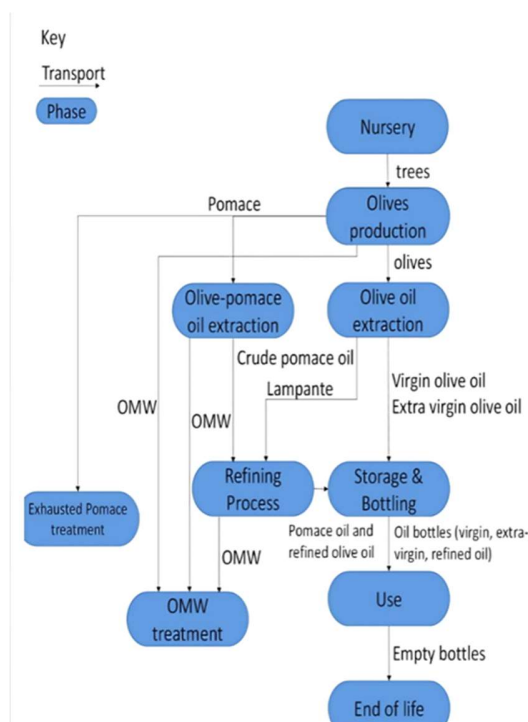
Key

Transport

Phase

Nursery

trees

Pomace

Olives production

olives

Olive-pomace oil extraction

Olive oil extraction

Crude pomace oil

Lampante

OMW

OMW

Virgin olive oil
Extra virgin olive oil

Exhausted Pomace treatment

Refining Process

Storage & Bottling

Pomace oil and refined olive oil

Oil bottles (virgin, extra-virgin, refined oil)

OMW

OMW treatment

Use

Empty bottles

End of life